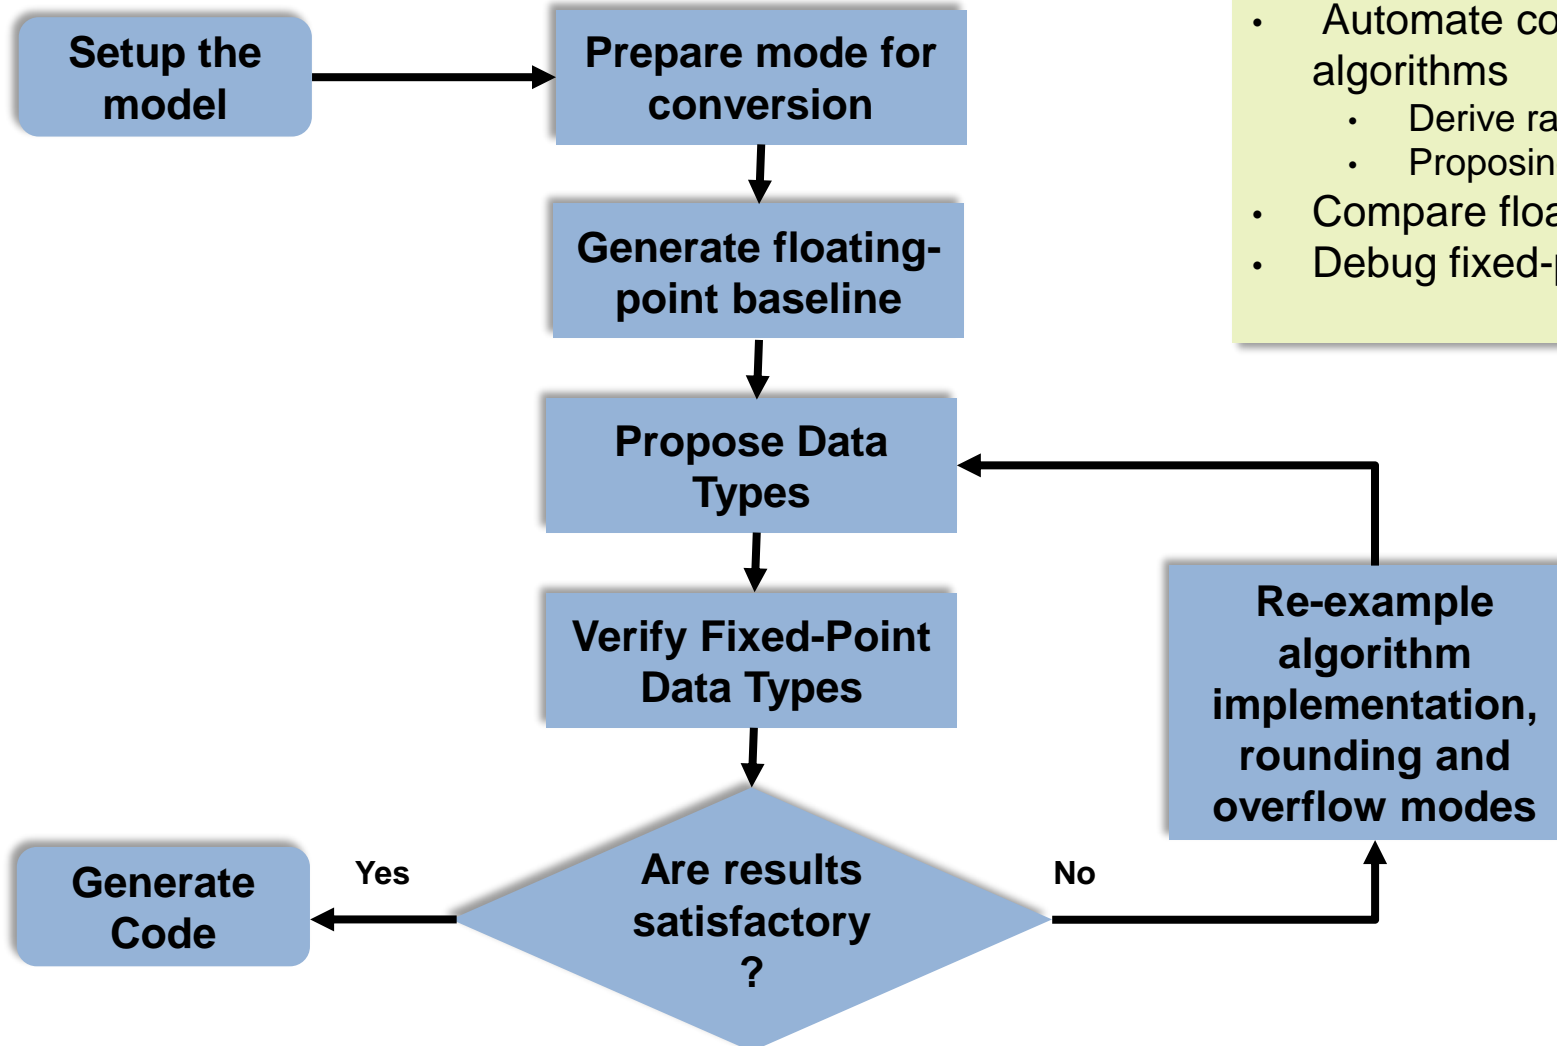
Setup the model

Prepare mode for conversion

Generate floating-point baseline

Propose Data Types

Verify Fixed-Point Data Types

Are results satisfactory ?

Yes

Generate Code

No

Re-example algorithm implementation, rounding and overflow modes

• Automate co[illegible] algorithms
 • Derive ra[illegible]
 • Proposin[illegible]
• Compare floa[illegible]
• Debug fixed-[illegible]